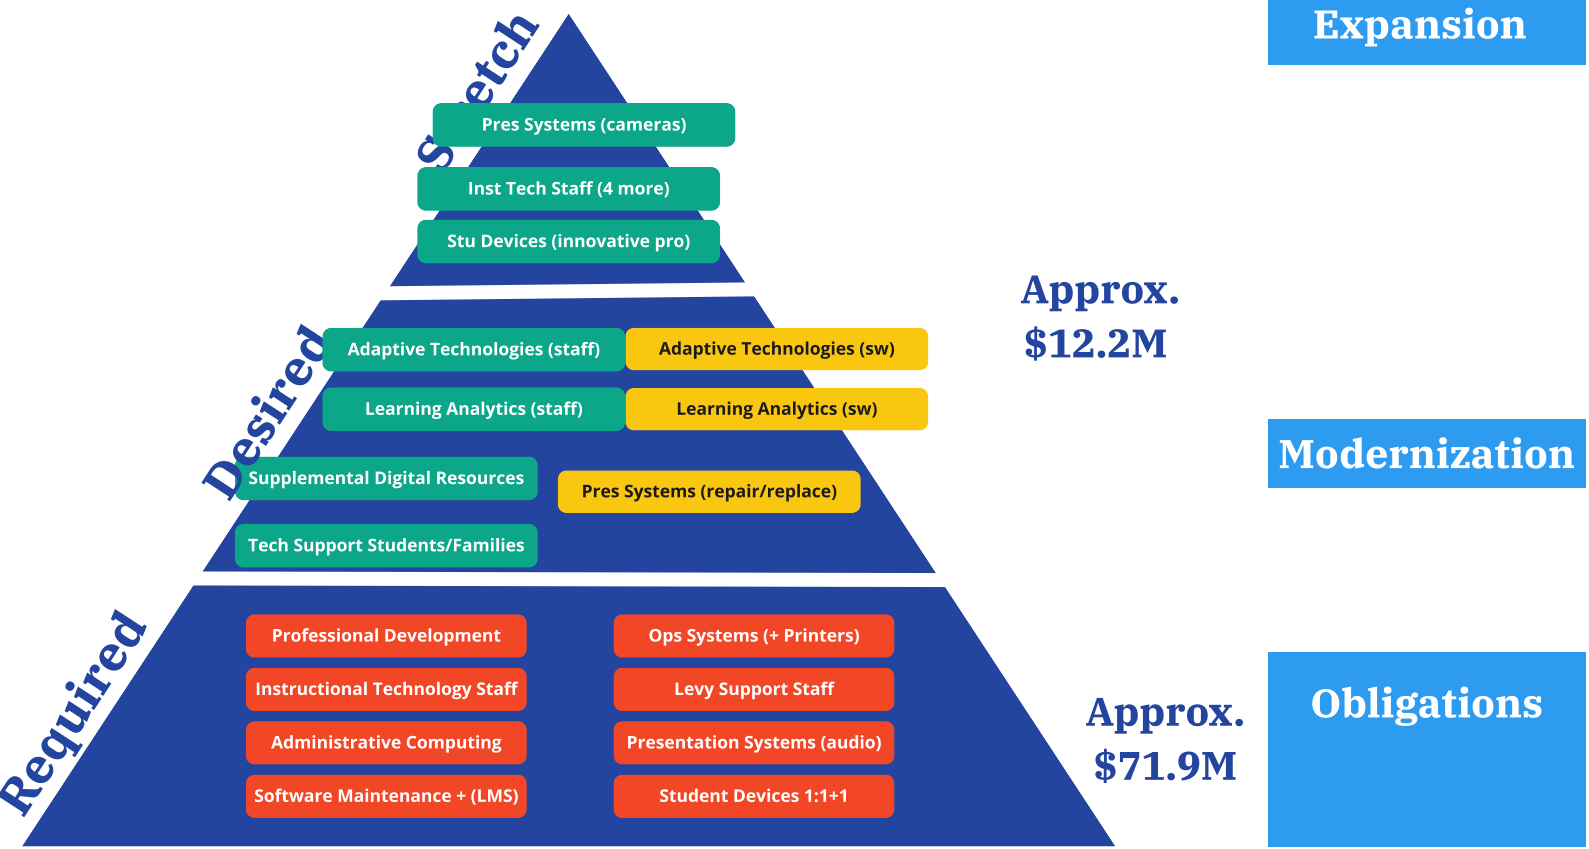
Stretch

Pres Systems (cameras)

Inst Tech Staff (4 more)

Stu Devices (innovative pro)

Expansion

Desired

Adaptive Technologies (staff)

Adaptive Technologies (sw)

Learning Analytics (staff)

Learning Analytics (sw)

Supplemental Digital Resources

Pres Systems (repair/replace)

Tech Support Students/Families

Approx. $12.2M

Modernization

Required

Professional Development

Ops Systems (+ Printers)

Instructional Technology Staff

Levy Support Staff

Administrative Computing

Presentation Systems (audio)

Software Maintenance + (LMS)

Student Devices 1:1+1

Approx. $71.9M

Obligations